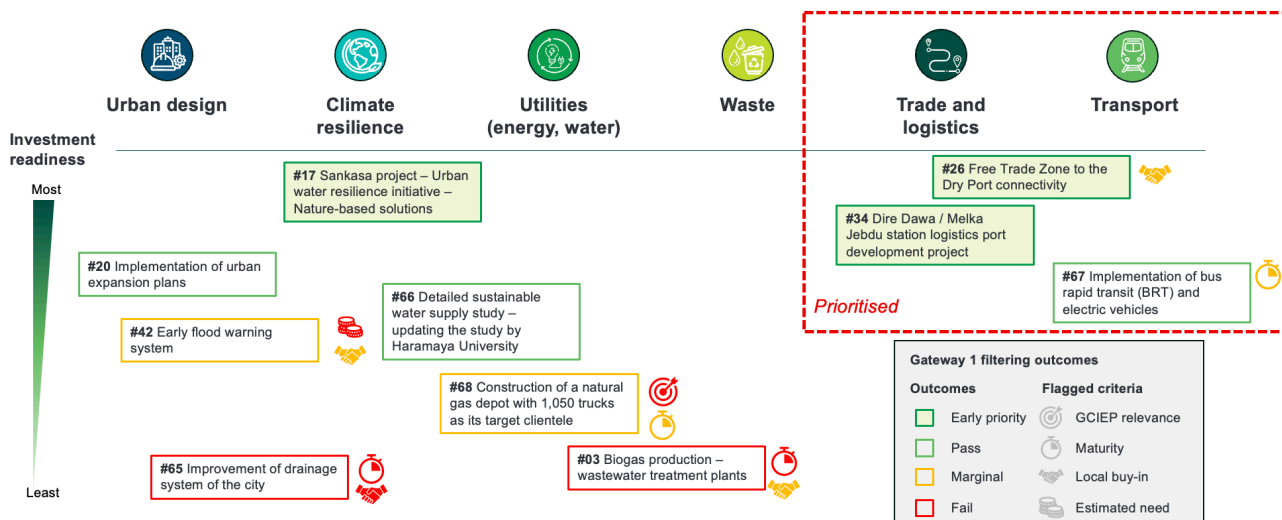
Urban design

Climate resilience

Utilities (energy, water)

Waste

Trade and logistics

Transport

Investment readiness

Most

Least

**#17** Sankasa project – Urban water resilience initiative – Nature-based solutions

**#20** Implementation of urban expansion plans

**#42** Early flood warning system

**#66** Detailed sustainable water supply study – updating the study by Haramaya University

**#68** Construction of a natural gas depot with 1,050 trucks as its target clientele

**#65** Improvement of drainage system of the city

**#03** Biogas production – wastewater treatment plants

**#26** Free Trade Zone to the Dry Port connectivity

**#34** Dire Dawa / Melka Jebdu station logistics port development project

**#67** Implementation of bus rapid transit (BRT) and electric vehicles

Prioritised

Gateway 1 filtering outcomes

| Outcomes | Flagged criteria |
|---|---|
| Early priority | GCIEP relevance |
| Pass | Maturity |
| Marginal | Local buy-in |
| Fail | Estimated need |